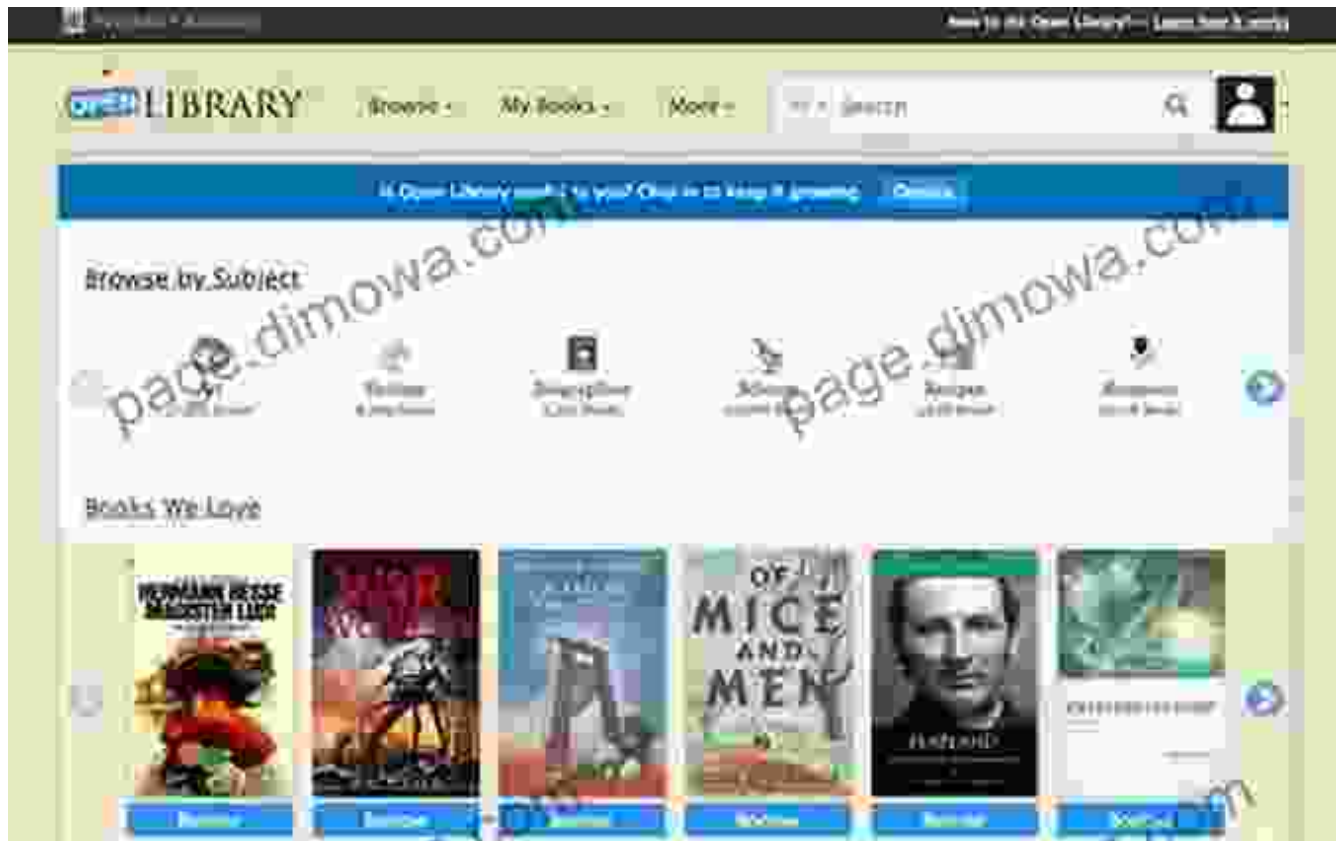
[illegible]

New to the Open Library? — Learn how it works

OPEN LIBRARY Browse My Books More Search

Is Open Library useful to you? Chip in to keep it growing. Donate

page.dimowa.com

page.dimowa.com

Browse by Subject

Art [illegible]

Fiction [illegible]

Biographies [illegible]

Science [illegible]

Recipes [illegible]

Romance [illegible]

Books We Love

HERMANN HESSE MAGISTER LUDI

OF MICE AND MEN

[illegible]

Borrow Borrow Borrow Borrow Borrow Borrow